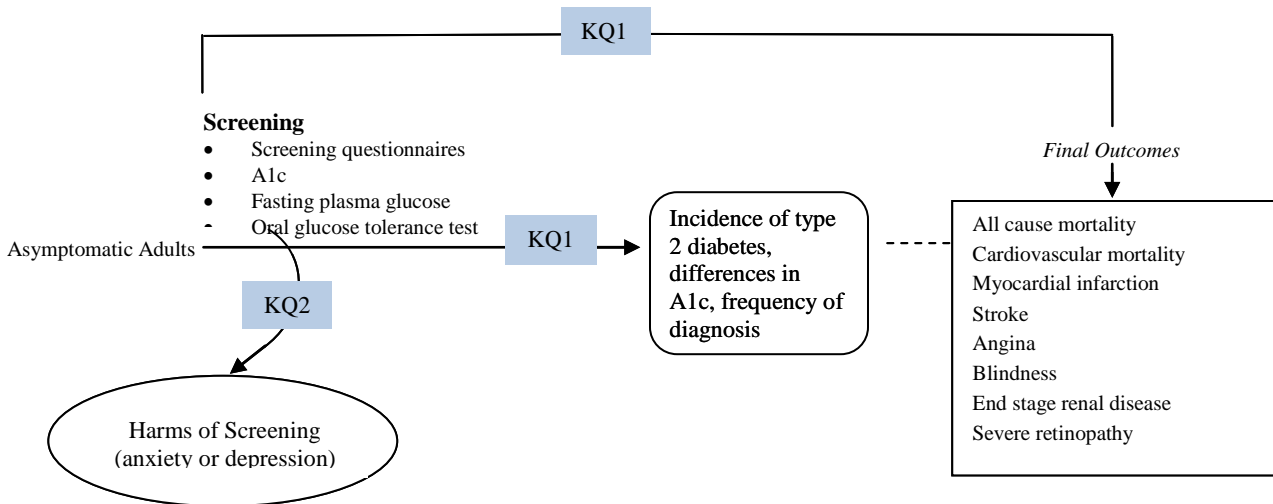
KQ1

Screening
- Screening questionnaires
- A1c
- Fasting plasma glucose
- Oral glucose tolerance test

Final Outcomes

Asymptomatic Adults

KQ1

Incidence of type 2 diabetes, differences in A1c, frequency of diagnosis

All cause mortality
Cardiovascular mortality
Myocardial infarction
Stroke
Angina
Blindness
End stage renal disease
Severe retinopathy

KQ2

Harms of Screening (anxiety or depression)